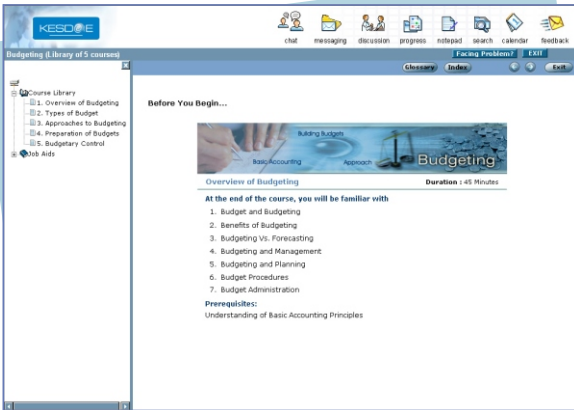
KESDEE

chat messaging discussion progress notepad search calendar feedback

Budgeting (Library of 5 courses)

Facing Problem? EXIT

Glossary Index Exit

Course Library
1. Overview of Budgeting
2. Types of Budget
3. Approaches to Budgeting
4. Preparation of Budgets
5. Budgetary Control
Job Aids

Before You Begin...

Building Budgets
Basic Accounting
Approach
Budgeting

Overview of Budgeting

Duration : 45 Minutes

At the end of the course, you will be familiar with

1. Budget and Budgeting
2. Benefits of Budgeting
3. Budgeting Vs. Forecasting
4. Budgeting and Management
5. Budgeting and Planning
6. Budget Procedures
7. Budget Administration

Prerequisites:

Understanding of Basic Accounting Principles